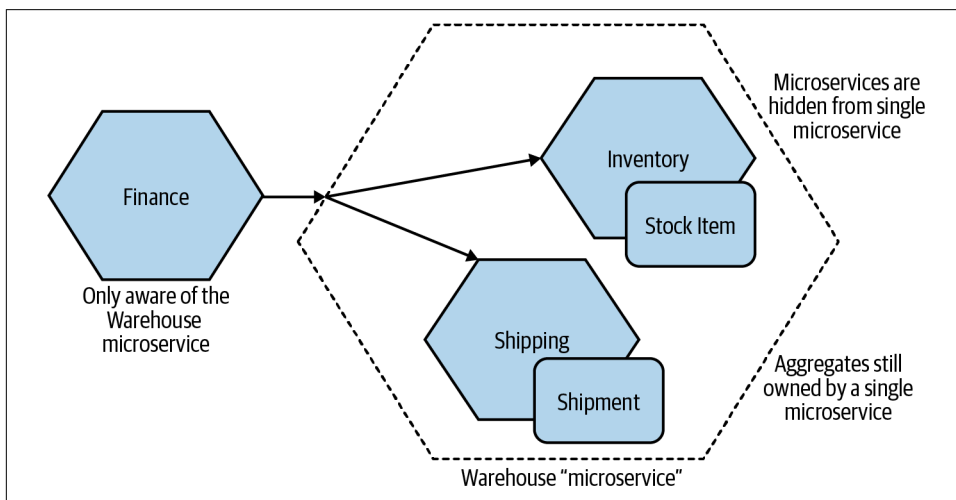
Finance

Only aware of the Warehouse microservice

Inventory

Stock Item

Microservices are hidden from single microservice

Shipping

Shipment

Aggregates still owned by a single microservice

Warehouse “microservice”